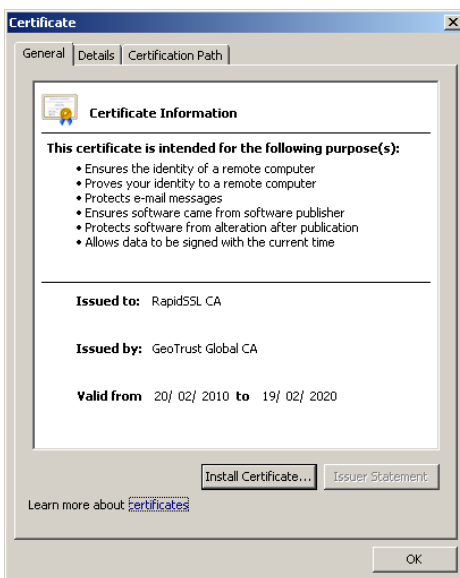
Certificate

General | Details | Certification Path

Certificate Information

This certificate is intended for the following purpose(s):

• Ensures the identity of a remote computer
• Proves your identity to a remote computer
• Protects e-mail messages
• Ensures software came from software publisher
• Protects software from alteration after publication
• Allows data to be signed with the current time

Issued to: RapidSSL CA

Issued by: GeoTrust Global CA

Valid from 20/ 02/ 2010 to 19/ 02/ 2020

Install Certificate... Issuer Statement

Learn more about certificates

OK